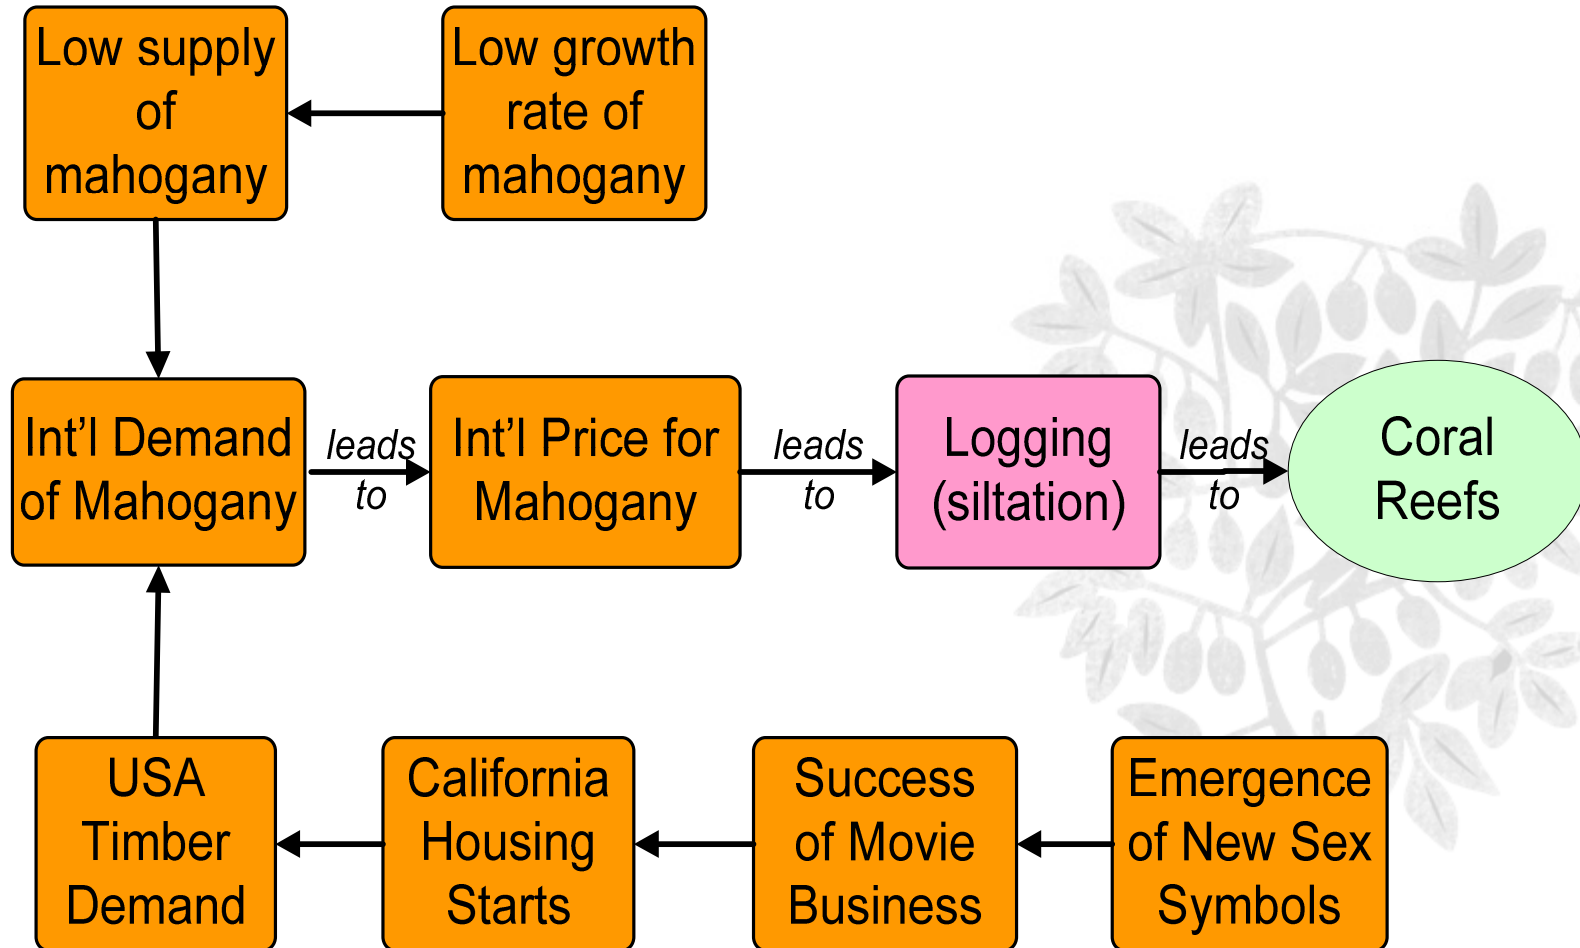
Low supply of mahogany

Low growth rate of mahogany

Int’l Demand of Mahogany

leads to

Int’l Price for Mahogany

leads to

Logging (siltation)

leads to

Coral Reefs

USA Timber Demand

California Housing Starts

Success of Movie Business

Emergence of New Sex Symbols